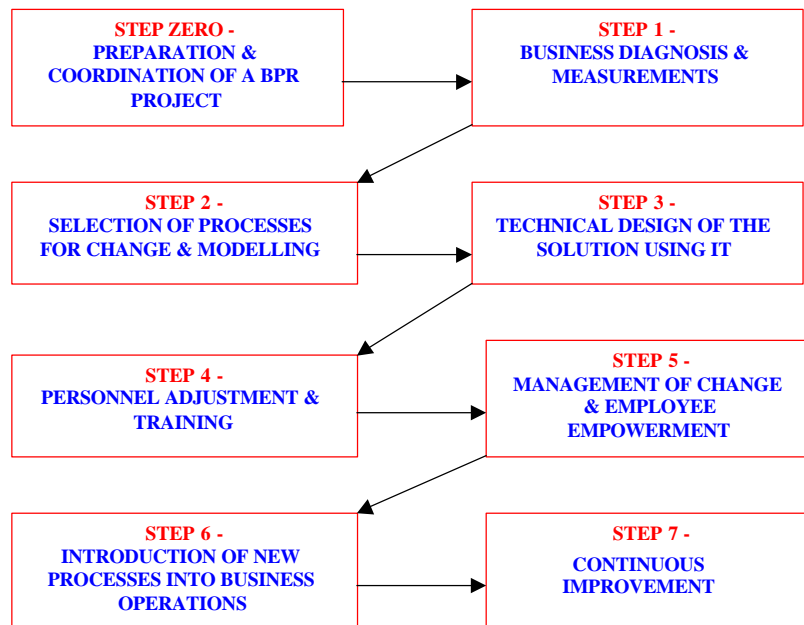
STEP ZERO -
PREPARATION & COORDINATION OF A BPR PROJECT

STEP 1 -
BUSINESS DIAGNOSIS & MEASUREMENTS

STEP 2 -
SELECTION OF PROCESSES FOR CHANGE & MODELLING

STEP 3 -
TECHNICAL DESIGN OF THE SOLUTION USING IT

STEP 4 -
PERSONNEL ADJUSTMENT & TRAINING

STEP 5 -
MANAGEMENT OF CHANGE & EMPLOYEE EMPOWERMENT

STEP 6 -
INTRODUCTION OF NEW PROCESSES INTO BUSINESS OPERATIONS

STEP 7 -
CONTINUOUS IMPROVEMENT